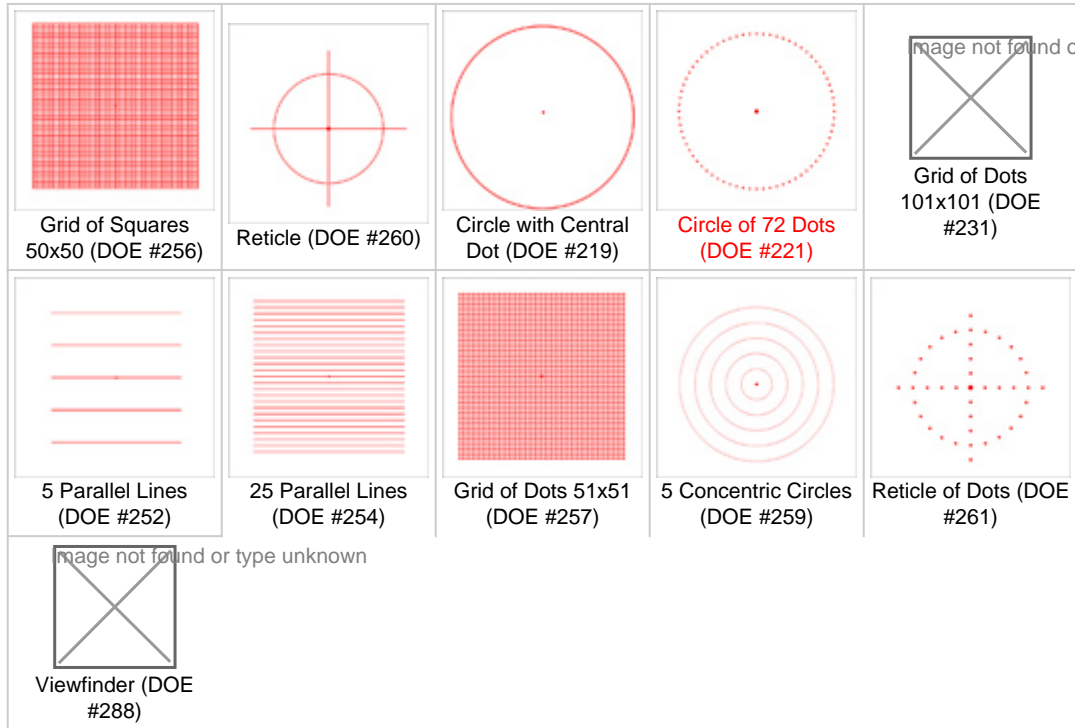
| | | | | |
|---|---|---|---|---|
| Grid of Squares 50x50 (DOE #256) | Reticle (DOE #260) | Circle with Central Dot (DOE #219) | Circle of 72 Dots (DOE #221) | Image not found o Grid of Dots 101x101 (DOE #231) |
| 5 Parallel Lines (DOE #252) | 25 Parallel Lines (DOE #254) | Grid of Dots 51x51 (DOE #257) | 5 Concentric Circles (DOE #259) | Reticle of Dots (DOE #261) |
| Image not found or type unknown Viewfinder (DOE #288) | | | | |